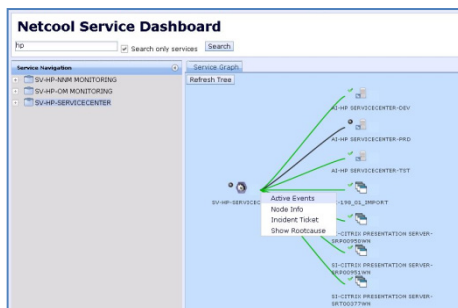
Netcool Service Dashboard

hp

Search only services

Search

Service Navigation

SV-HP-NNM MONITORING

SV-HP-OM MONITORING

SV-HP-SERVICECENTER

Service Graph

Refresh Tree

AI-HP SERVICECENTER-DEV

AI-HP SERVICECENTER-PRD

AI-HP SERVICECENTER-TST

SV-HP-SERVICEC

Active Events

Node Info

Incident Ticket

Show Rootcause

-198_01_IMPORT

SI-CITRIX PRESENTATION SERVER-SRP00950WN

SI-CITRIX PRESENTATION SERVER-SRP00951WN

SI-CITRIX PRESENTATION SERVER-SRT00377WN